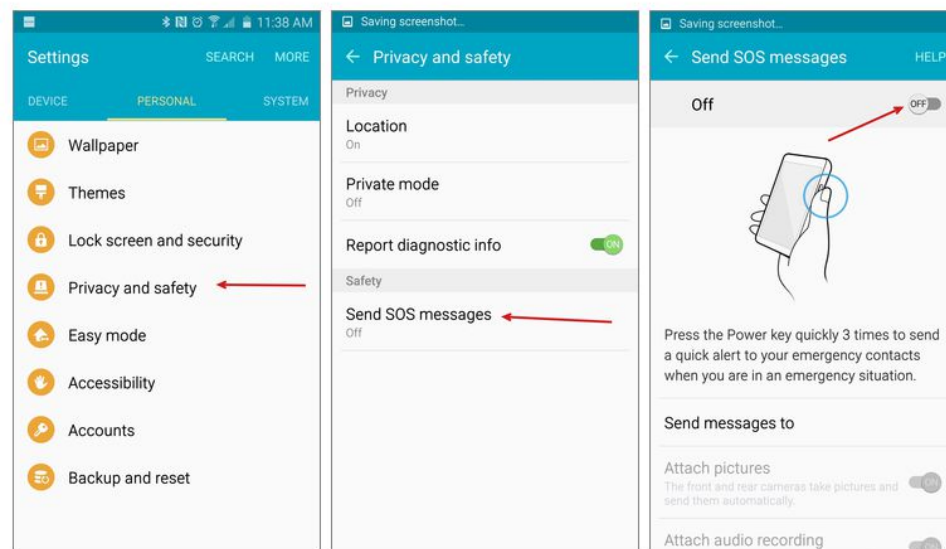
11:38 AM

Settings SEARCH MORE

DEVICE PERSONAL SYSTEM

Wallpaper

Themes

Lock screen and security

Privacy and safety

Easy mode

Accessibility

Accounts

Backup and reset

Saving screenshot...

Privacy and safety

Privacy

Location
On

Private mode
Off

Report diagnostic info ON

Safety

Send SOS messages
Off

Saving screenshot...

Send SOS messages HELP

Off OFF

Press the Power key quickly 3 times to send a quick alert to your emergency contacts when you are in an emergency situation.

Send messages to

Attach pictures
The front and rear cameras take pictures and send them automatically. ON

Attach audio recording